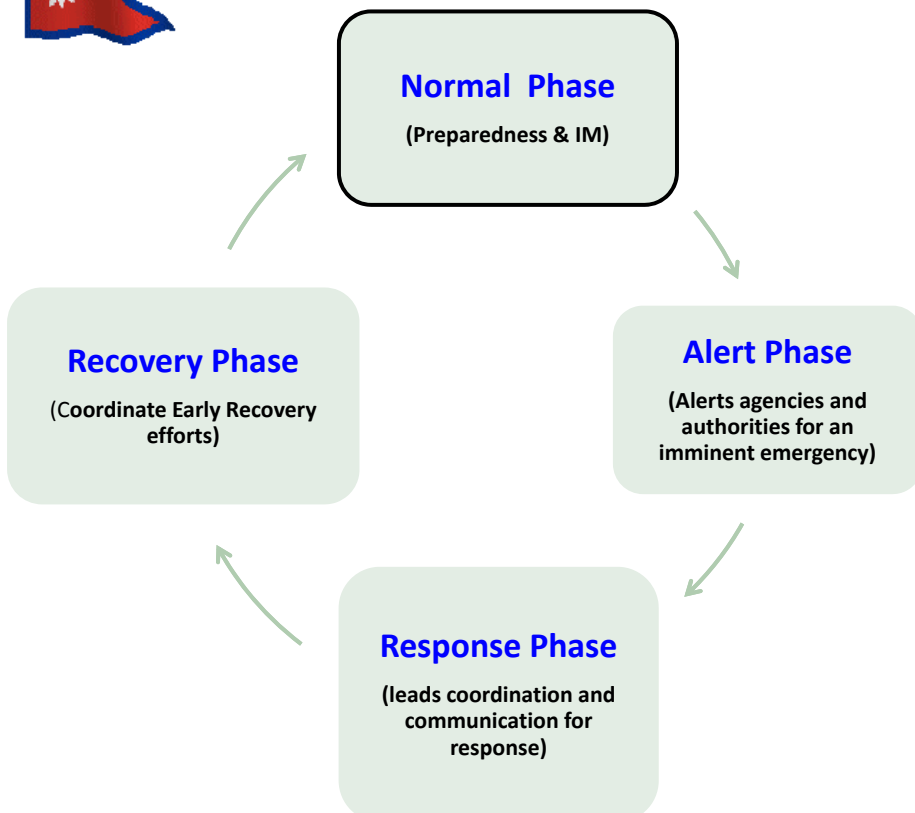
Normal Phase

(Preparedness & IM)

Alert Phase

(Alerts agencies and authorities for an imminent emergency)

Response Phase

(leads coordination and communication for response)

Recovery Phase

(Coordinate Early Recovery efforts)